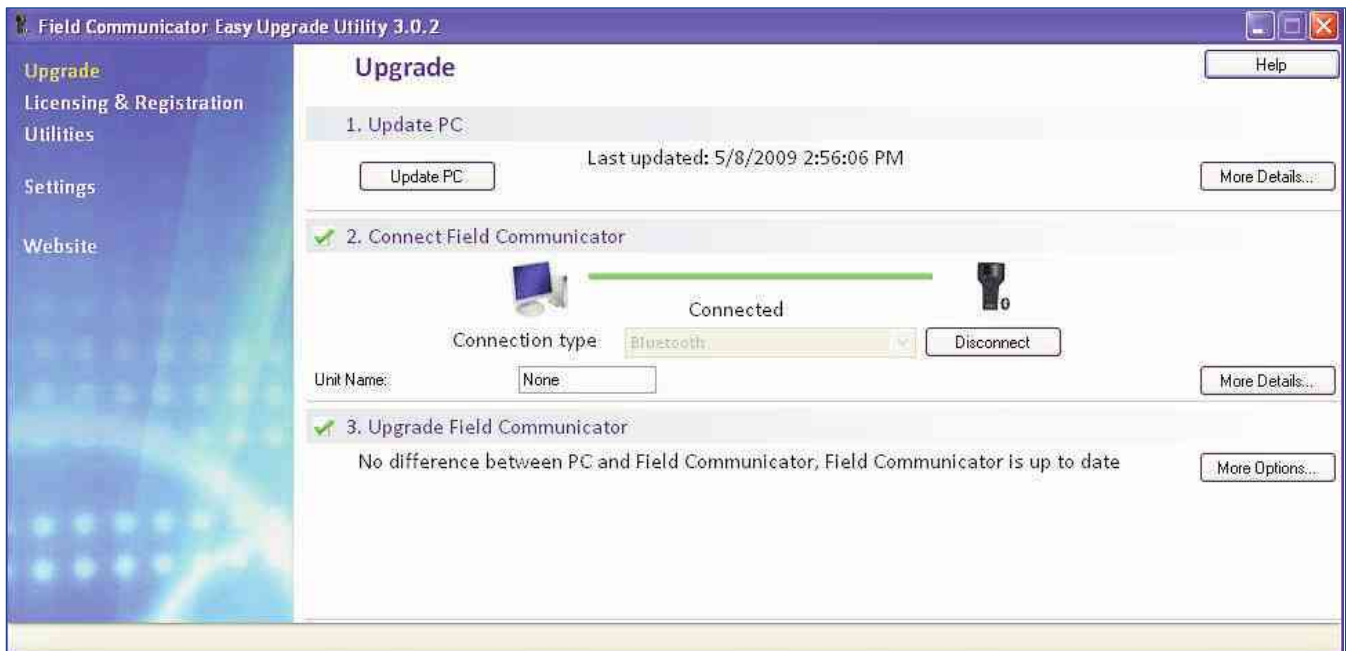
Field Communicator Easy Upgrade Utility 3.0.2

Upgrade
Licensing & Registration
Utilities

Settings

Website

Upgrade

Help

1. Update PC

Update PC

Last updated: 5/8/2009 2:56:06 PM

More Details...

2. Connect Field Communicator

Connected

0

Connection type

Bluetooth

Disconnect

Unit Name:

None

More Details...

3. Upgrade Field Communicator

No difference between PC and Field Communicator, Field Communicator is up to date

More Options...